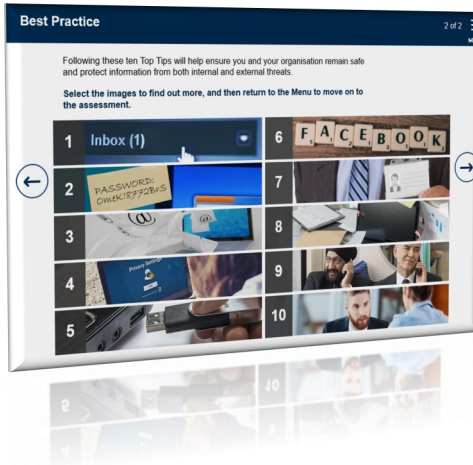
Best Practice

2 of 2

Following these ten Top Tips will help ensure you and your organisation remain safe and protect information from both internal and external threats.

**Select the images to find out more, and then return to the Menu to move on to the assessment.**

1 Inbox (1)

2 PASSWORD: Omek!8772BrS

3

4 Privacy Settings

5

6 FACEBOOK

7

8

9

10